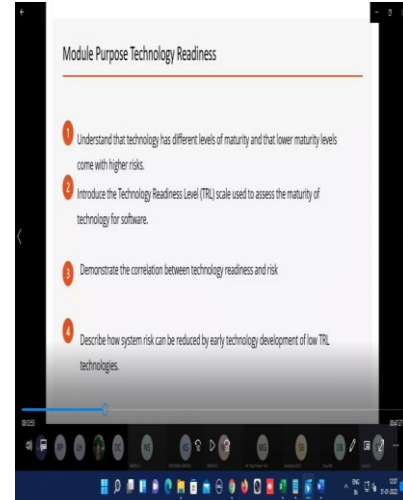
Module Purpose Technology Readiness

1 Understand that technology has different levels of maturity and that lower maturity levels come with higher risks.

2 Introduce the Technology Readiness Level (TRL) scale used to assess the maturity of technology for software.

3 Demonstrate the correlation between technology readiness and risk

4 Describe how system risk can be reduced by early technology development of low TRL technologies.